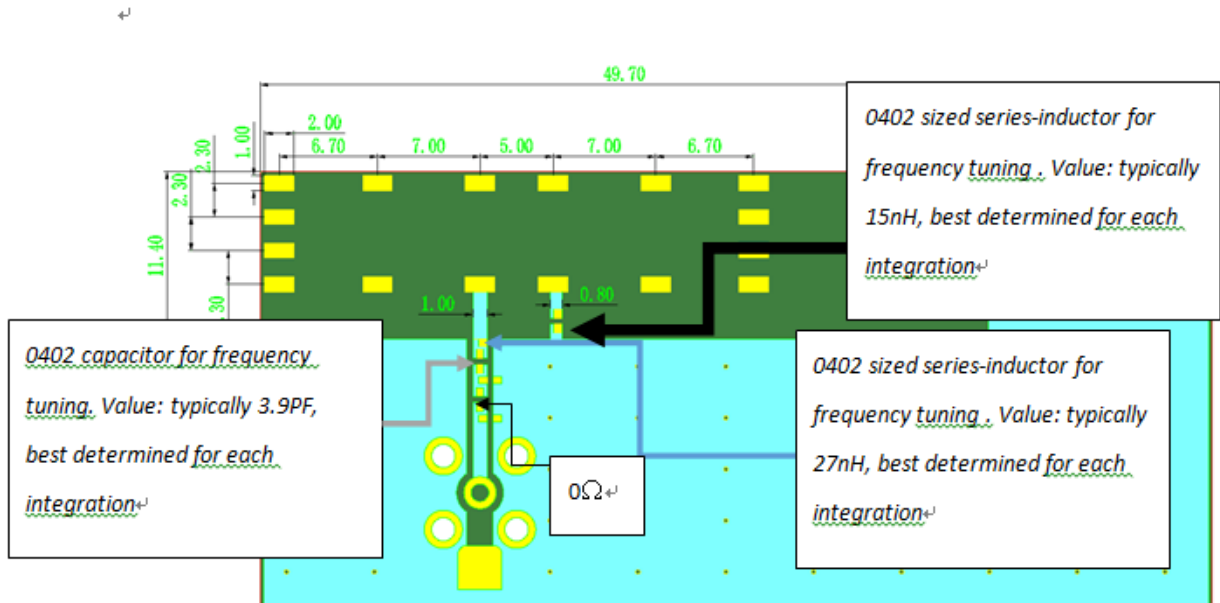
49.70

1.00
2.30
2.30
11.40
30

2.00
6.70
7.00
5.00
7.00
6.70

1.00
0.80

0402 sized series-inductor for frequency tuning , Value: typically 15nH, best determined for each integration

0402 capacitor for frequency tuning, Value: typically 3.9PF, best determined for each integration

0Ω

0402 sized series-inductor for frequency tuning , Value: typically 27nH, best determined for each integration